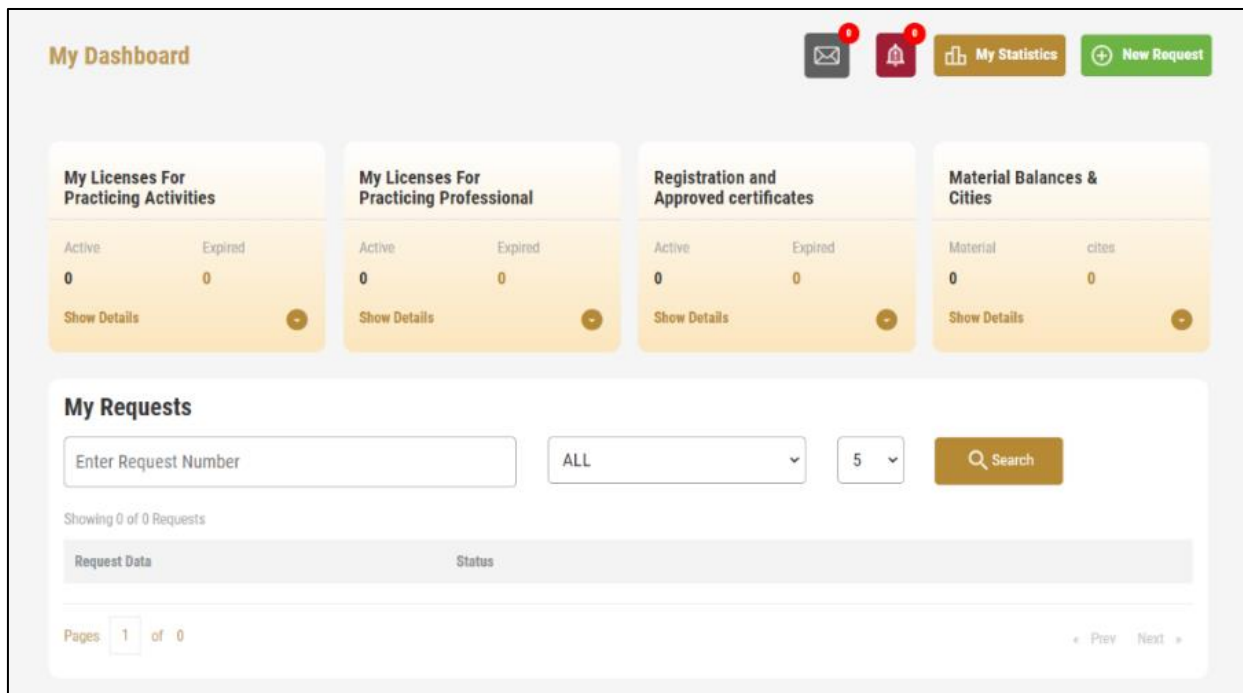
My Dashboard

0 0 My Statistics New Request

My Licenses For Practicing Activities

| Active | Expired |
|---|---|
| 0 | 0 |

Show Details

My Licenses For Practicing Professional

| Active | Expired |
|---|---|
| 0 | 0 |

Show Details

Registration and Approved certificates

| Active | Expired |
|---|---|
| 0 | 0 |

Show Details

Material Balances & Cities

| Material | cites |
|---|---|
| 0 | 0 |

Show Details

My Requests

Enter Request Number

ALL

5

Search

Showing 0 of 0 Requests

| Request Data | Status |
|---|---|

Pages 1 of 0

« Prev Next »